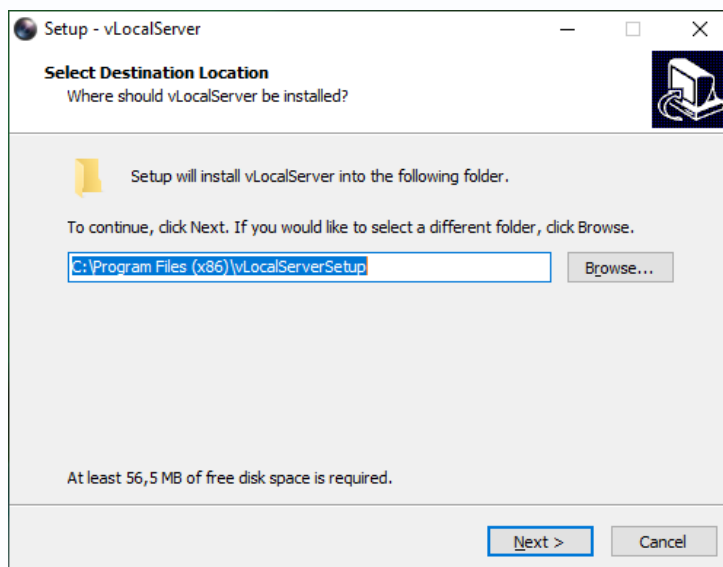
Setup - vLocalServer

Select Destination Location
Where should vLocalServer be installed?

Setup will install vLocalServer into the following folder.

To continue, click Next. If you would like to select a different folder, click Browse.

C:\Program Files (x86)\vLocalServerSetup

Browse...

At least 56,5 MB of free disk space is required.

Next >

Cancel